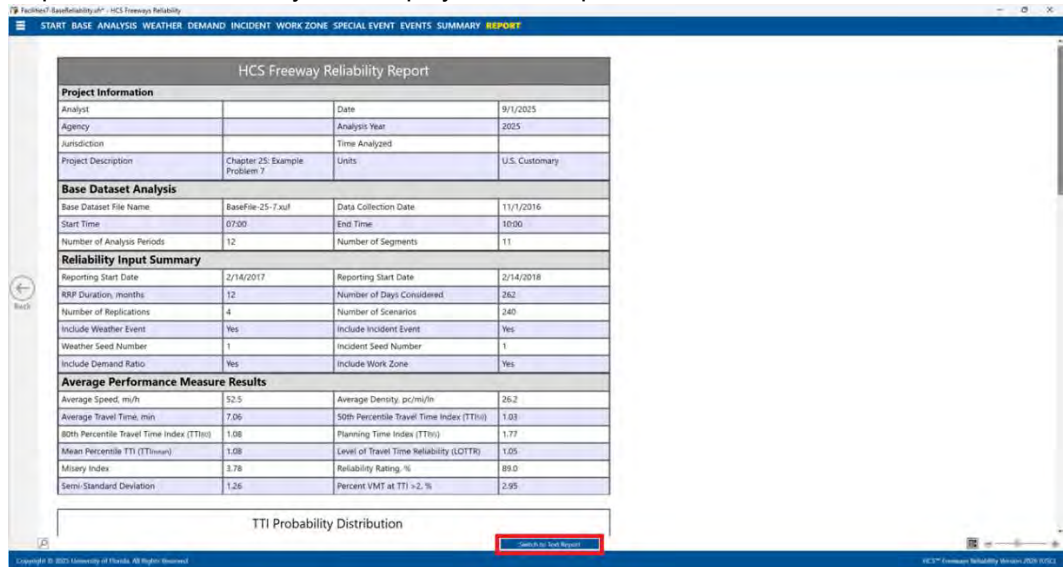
Facilities7-BaseReliability.xfr* - HCS Freeway Reliability

START BASE ANALYSIS WEATHER DEMAND INCIDENT WORK ZONE SPECIAL EVENT EVENTS SUMMARY REPORT

HCS Freeway Reliability Report

| Project Information | | | |
|---|---|---|---|
| Analyst | | Date | 9/1/2025 |
| Agency | | Analysis Year | 2025 |
| Jurisdiction | | Time Analyzed | |
| Project Description | Chapter 25: Example Problem 7 | Units | U.S. Customary |

| Base Dataset Analysis | | | |
|---|---|---|---|
| Base Dataset File Name | BaseFile-25-7.xuf | Data Collection Date | 11/1/2016 |
| Start Time | 07:00 | End Time | 10:00 |
| Number of Analysis Periods | 12 | Number of Segments | 11 |

| Reliability Input Summary | | | |
|---|---|---|---|
| Reporting Start Date | 2/14/2017 | Reporting Start Date | 2/14/2018 |
| RRP Duration, months | 12 | Number of Days Considered | 262 |
| Number of Replications | 4 | Number of Scenarios | 240 |
| Include Weather Event | Yes | Include Incident Event | Yes |
| Weather Seed Number | 1 | Incident Seed Number | 1 |
| Include Demand Ratio | Yes | Include Work Zone | Yes |

| Average Performance Measure Results | | | |
|---|---|---|---|
| Average Speed, mi/h | 52.5 | Average Density, pc/mi/ln | 26.2 |
| Average Travel Time, min | 7.06 | 50th Percentile Travel Time Index (TTI50) | 1.03 |
| 80th Percentile Travel Time Index (TTI80) | 1.08 | Planning Time Index (TTI95) | 1.77 |
| Mean Percentile TTI (TTImean) | 1.08 | Level of Travel Time Reliability (LOTTR) | 1.05 |
| Misery Index | 3.78 | Reliability Rating, % | 89.0 |
| Semi-Standard Deviation | 1.26 | Percent VMT at TTI >2, % | 2.95 |

TTI Probability Distribution

Back

Switch to Text Report

Copyright © 2025 University of Florida. All Rights Reserved.

HCS™ Freeway Reliability Version 2026 (USC)